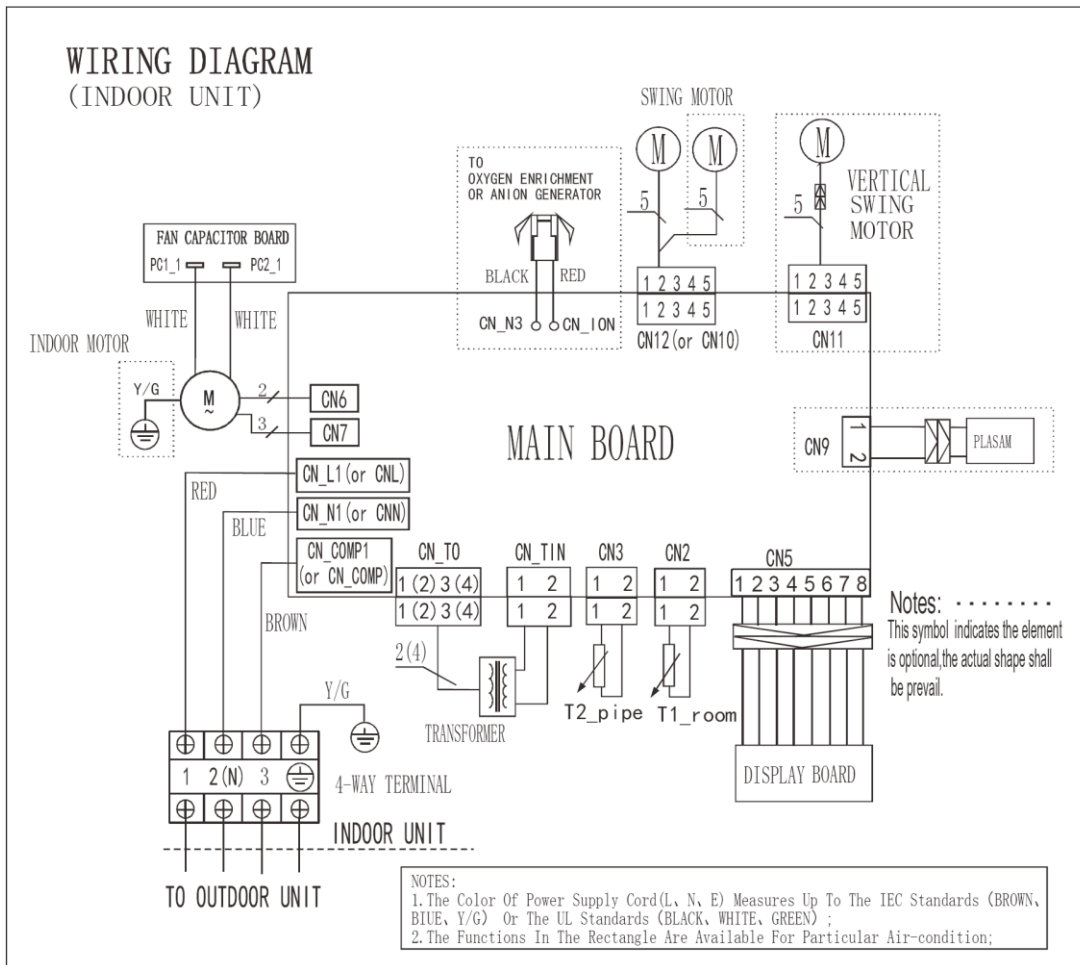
WIRING DIAGRAM
(INDOOR UNIT)

SWING MOTOR

TO
OXYGEN ENRICHMENT
OR ANION GENERATOR

M

M

M

5

5

5

VERTICAL SWING MOTOR

FAN CAPACITOR BOARD
PC1_1 PC2_1

BLACK RED

1 2 3 4 5
1 2 3 4 5

1 2 3 4 5
1 2 3 4 5

WHITE WHITE

CN_N3 CN_ION

CN12(or CN10)

CN11

INDOOR MOTOR

Y/G

M
~

2

3

CN6

CN7

MAIN BOARD

CN9

1
2

PLASAM

RED

CN_L1(or CNL)

BLUE

CN_N1(or CNN)

CN_COMP1
(or CN_COMP)

CN_T0

CN_TIN

CN3

CN2

CN5

1(2)3(4)
1(2)3(4)

1 2
1 2

1 2
1 2

1 2
1 2

1 2 3 4 5 6 7 8

BROWN

Notes: ········
This symbol indicates the element is optional,the actual shape shall be prevail.

2(4)

Y/G

TRANSFORMER

T2_pipe

T1_room

1 2(N) 3

4-WAY TERMINAL

DISPLAY BOARD

INDOOR UNIT

TO OUTDOOR UNIT

NOTES:
1.The Color Of Power Supply Cord(L、N、E) Measures Up To The IEC Standards (BROWN、BIUE、Y/G) Or The UL Standards (BLACK、WHITE、GREEN) ;
2.The Functions In The Rectangle Are Available For Particular Air-condition;